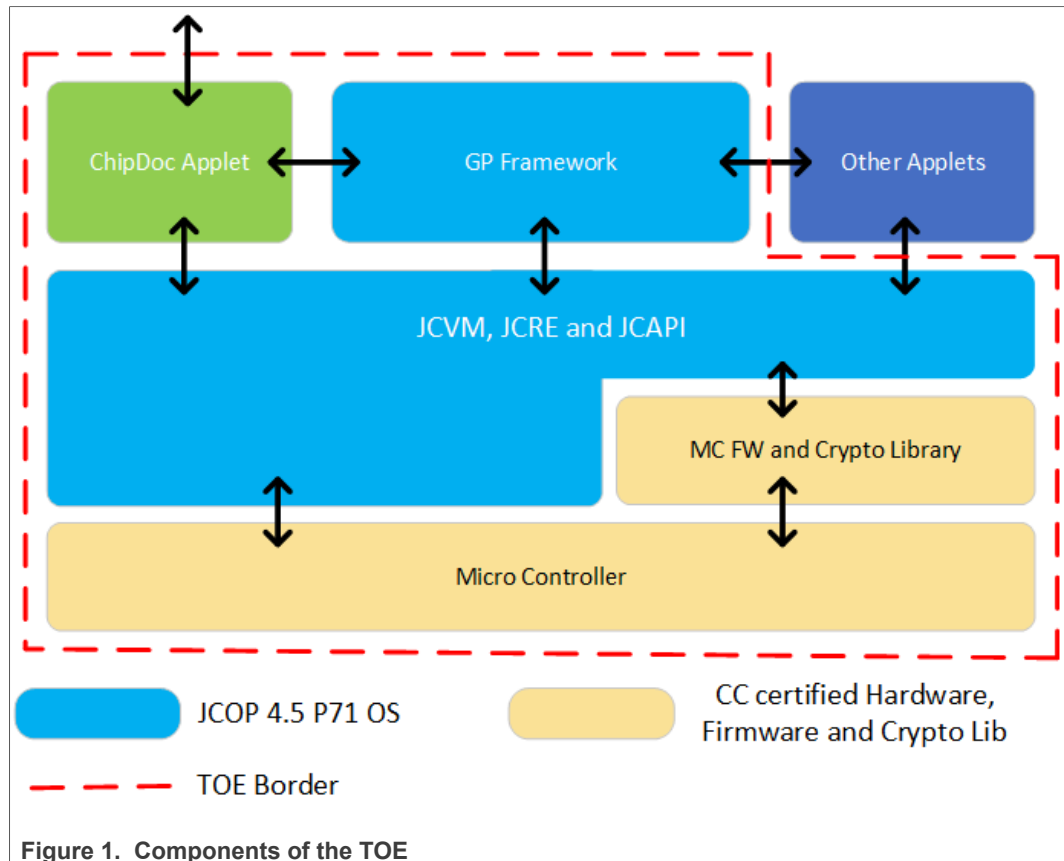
ChipDoc Applet

GP Framework

Other Applets

JCVM, JCRE and JCAPI

MC FW and Crypto Library

Micro Controller

JCOP 4.5 P71 OS

CC certified Hardware, Firmware and Crypto Lib

TOE Border

Figure 1. Components of the TOE